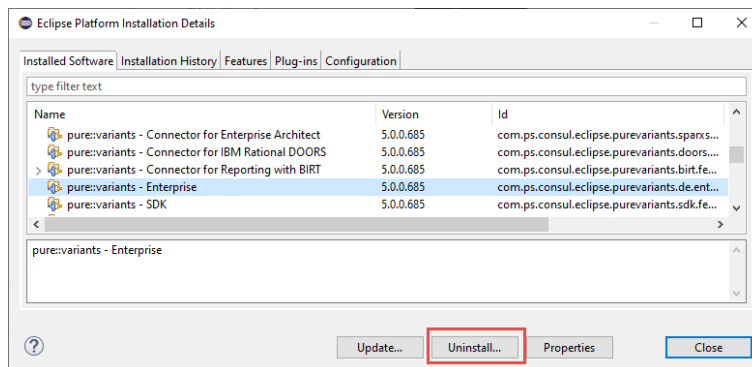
Eclipse Platform Installation Details

Installed Software | Installation History | Features | Plug-ins | Configuration

type filter text

| Name | Version | Id |
|---|---|---|
| pure::variants - Connector for Enterprise Architect | 5.0.0.685 | com.ps.consul.eclipse.purevariants.sparxs... |
| pure::variants - Connector for IBM Rational DOORS | 5.0.0.685 | com.ps.consul.eclipse.purevariants.doors.... |
| pure::variants - Connector for Reporting with BIRT | 5.0.0.685 | com.ps.consul.eclipse.purevariants.birt.fe... |
| pure::variants - Enterprise | 5.0.0.685 | com.ps.consul.eclipse.purevariants.de.ent... |
| pure::variants - SDK | 5.0.0.685 | com.ps.consul.eclipse.purevariants.sdk.fe... |

pure::variants - Enterprise

Update... Uninstall... Properties Close